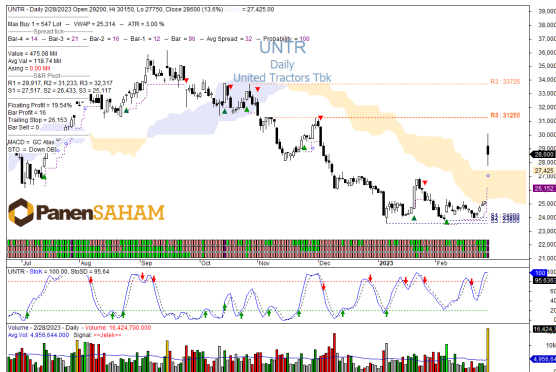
UNTR - Daily 2/28/2023 Open 29200, Hi 30150, Lo 27750, Close 28600 (13.6%) —— 27,425.00

Max Buy 1 = 547 Lot —— VWAP = 25,314 —— ATR = 3.00 %

Spread tick

Bar-4 = 14 — Bar-3 = 21 — Bar-2 = 16 — Bar-1 = 8 — Bar = 96 — Avg Spread = 32 — Probability = 100

Value = 475.08 Mil

Avg Val = 118.74 Mil

Asing = 0.00 Mil

S&R Pivot

R1 = 29,917, R2 = 31,233, R3 = 32,317

S1 = 27,517, S2 = 26,433, S3 = 25,117

Floating Profit = 19.54%

Bar Profit = 16

Trailing Stop = 26,153

Bar Sell = 0

MACD = GC Atas

STO = Down OBL

UNTR

Daily

United Tractors Tbk

R3 : 33725

R3 : 31200

PanenSAHAM

37,000
36,000
35,000
34,000
33,000
32,000
31,000
30,000
29,000
28,600
27,425
26,152
25,000
24,000
23,000
22,000

Jul
Aug
Sep
Oct
Nov
Dec
2023
Feb

UNTR - StoK = 100.00, StoSD = 95.64

100
95.64

Volume - 2/28/2023 - Daily - Volume: 16,424,700.000

Avg Vol: 4,956,644.000 Signal: <<Jelek>>

16,424,700
4,956,644